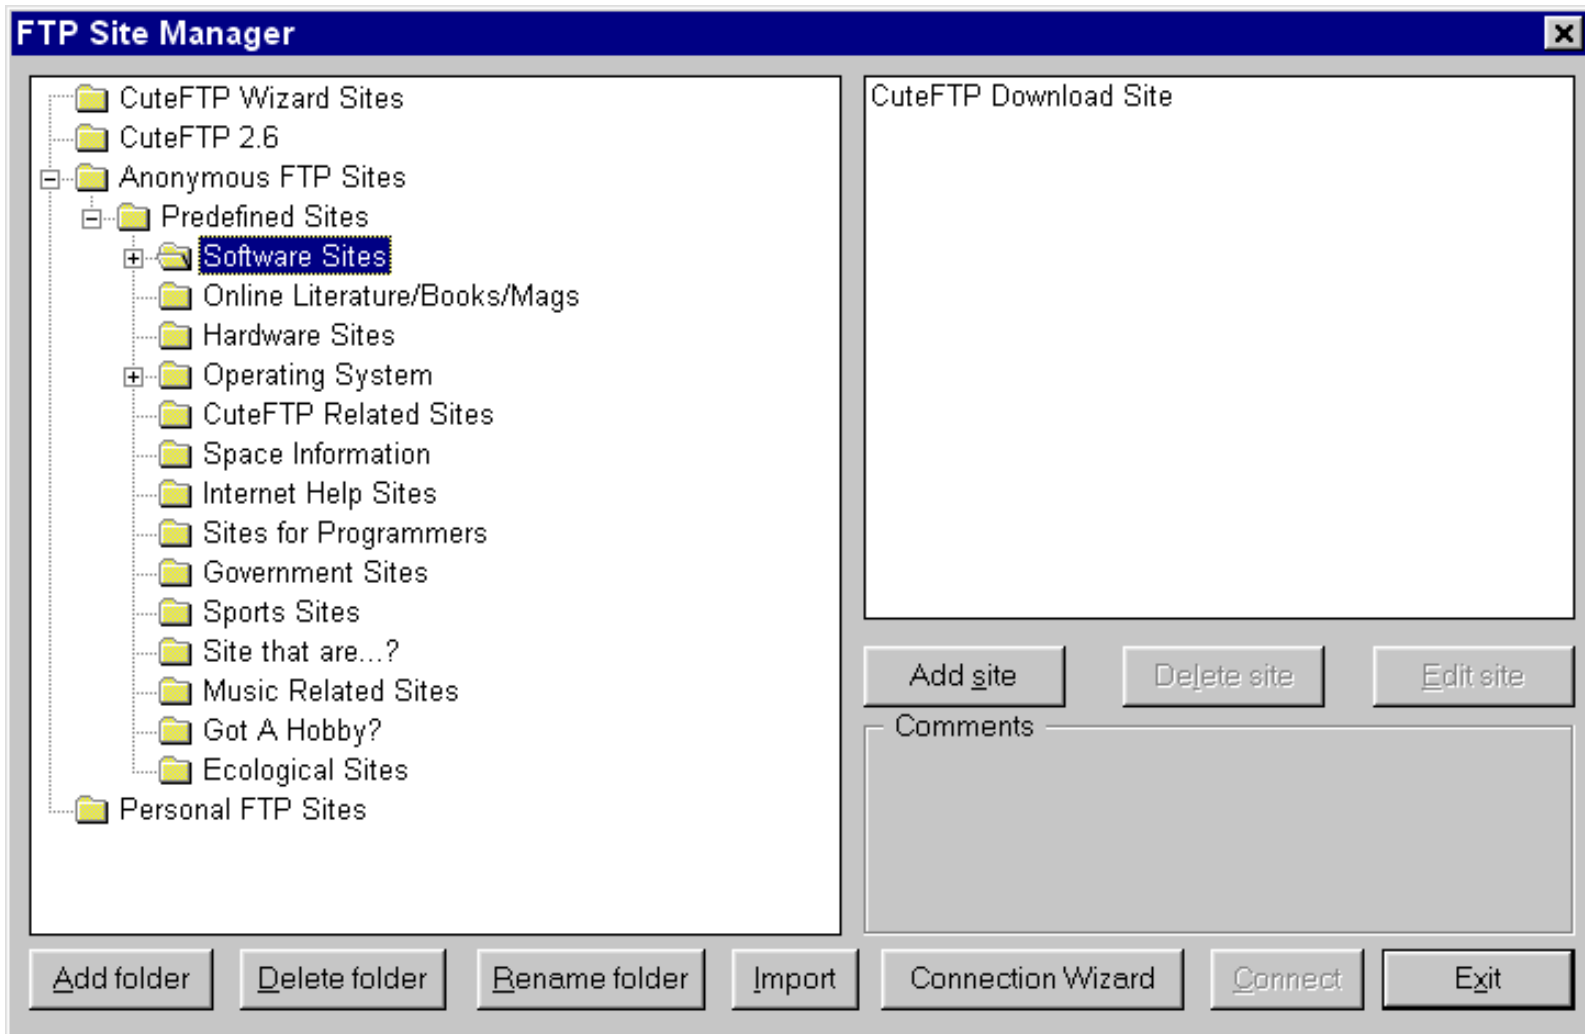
FTP Site Manager

CuteFTP Wizard Sites
CuteFTP 2.6
Anonymous FTP Sites
Predefined Sites
Software Sites
Online Literature/Books/Mags
Hardware Sites
Operating System
CuteFTP Related Sites
Space Information
Internet Help Sites
Sites for Programmers
Government Sites
Sports Sites
Site that are...?
Music Related Sites
Got A Hobby?
Ecological Sites
Personal FTP Sites

CuteFTP Download Site

Add site
Delete site
Edit site

Comments

Add folder
Delete folder
Rename folder
Import
Connection Wizard
Connect
Exit